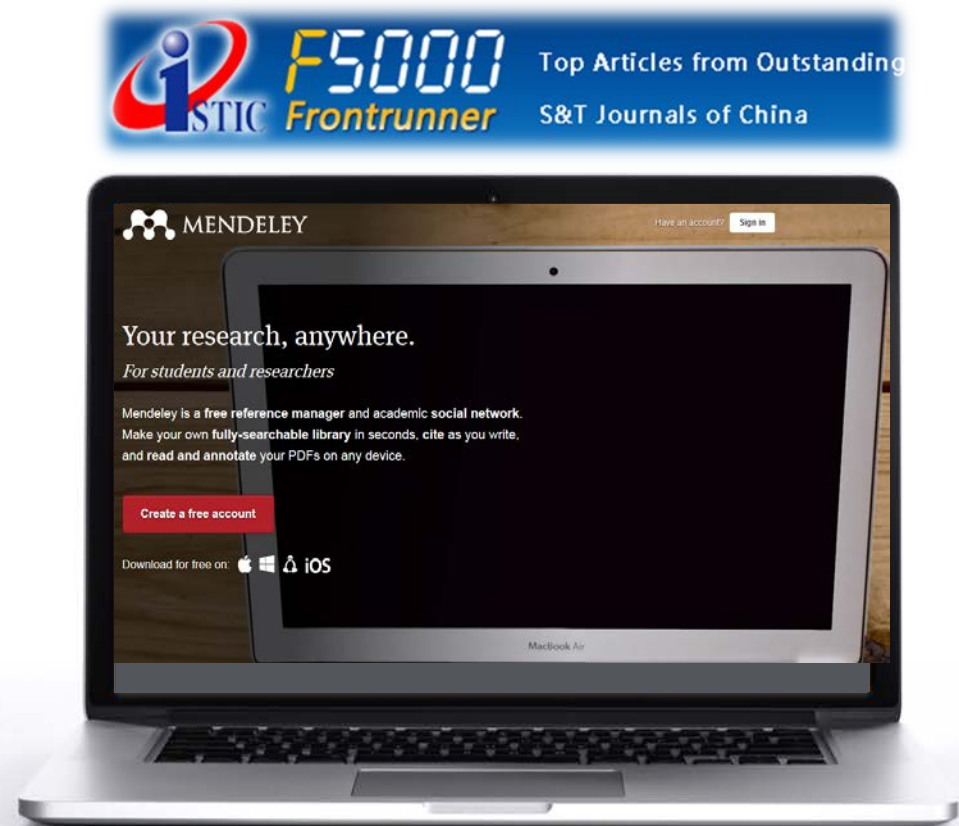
ISTIC F5000 Frontrunner Top Articles from Outstanding S&T Journals of China

MENDELEY

Have an account? Sign in

Your research, anywhere.

For students and researchers

Mendeley is a free reference manager and academic social network. Make your own fully-searchable library in seconds, cite as you write, and read and annotate your PDFs on any device.

Create a free account

Download for free on: iOS

MacBook Air